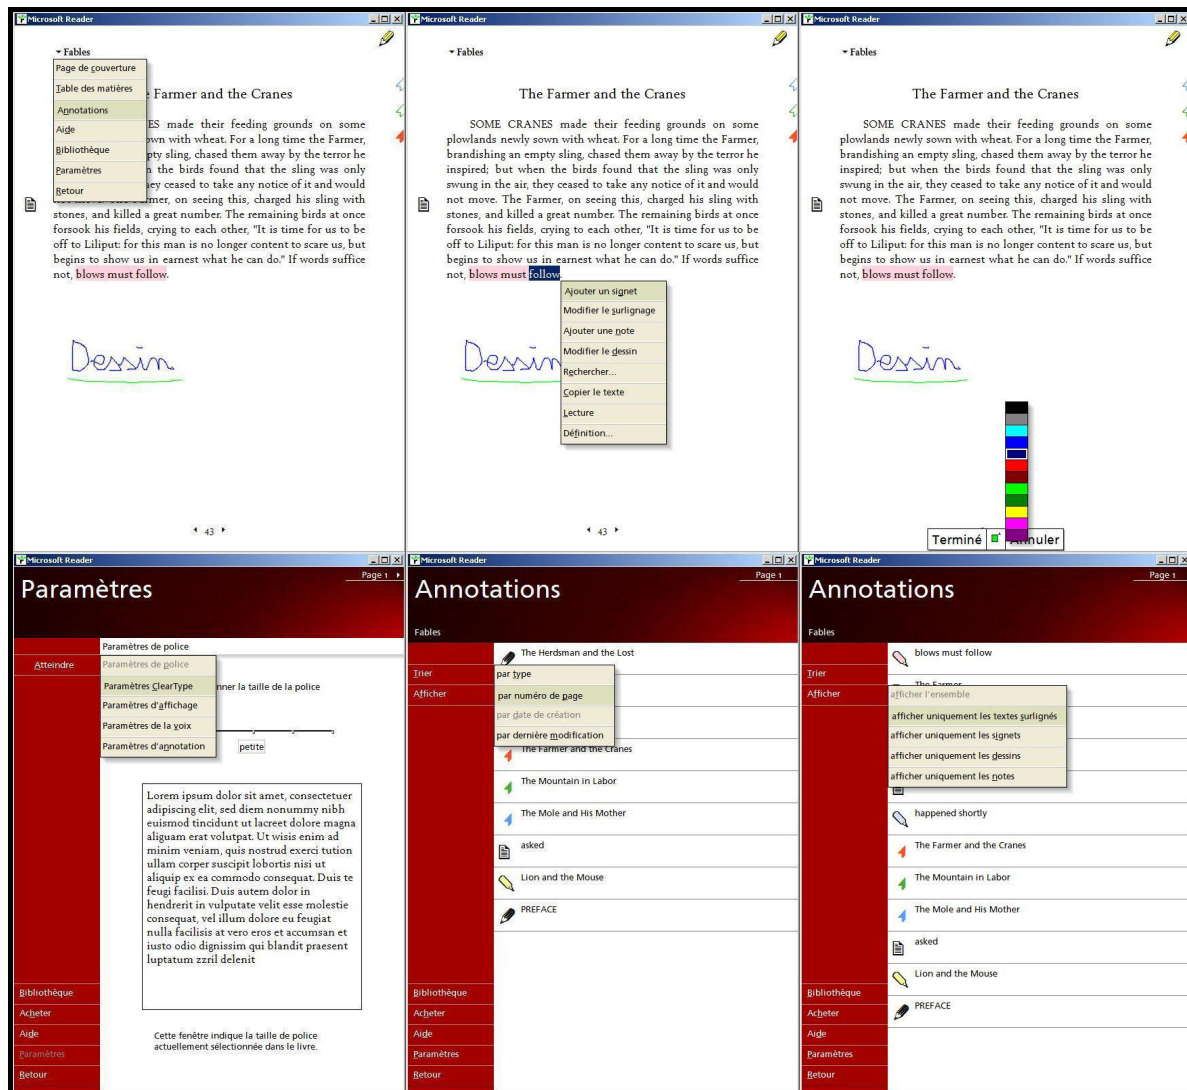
Microsoft Reader

Fables

Page de couverture
Table des matières
Annotations
Aide
Bibliothèque
Paramètres
Retour

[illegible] Farmer and the Cranes

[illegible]ES made their feeding grounds on some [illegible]wn with wheat. For a long time the Farmer, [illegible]pty sling, chased them away by the terror he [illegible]n the birds found that the sling was only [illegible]ey ceased to take any notice of it and would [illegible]mer, on seeing this, charged his sling with stones, and killed a great number. The remaining birds at once forsook his fields, crying to each other, "It is time for us to be off to Liliput: for this man is no longer content to scare us, but begins to show us in earnest what he can do." If words suffice not, blows must follow.

Dessin

43

Microsoft Reader

Fables

The Farmer and the Cranes

SOME CRANES made their feeding grounds on some plowlands newly sown with wheat. For a long time the Farmer, brandishing an empty sling, chased them away by the terror he inspired; but when the birds found that the sling was only swung in the air, they ceased to take any notice of it and would not move. The Farmer, on seeing this, charged his sling with stones, and killed a great number. The remaining birds at once forsook his fields, crying to each other, "It is time for us to be off to Liliput: for this man is no longer content to scare us, but begins to show us in earnest what he can do." If words suffice not, blows must follow.

Ajouter un signet
Modifier le surlignage
Ajouter une note
Modifier le dessin
Rechercher...
Copier le texte
Lecture
Définition...

Dessin

43

Microsoft Reader

Fables

The Farmer and the Cranes

SOME CRANES made their feeding grounds on some plowlands newly sown with wheat. For a long time the Farmer, brandishing an empty sling, chased them away by the terror he inspired; but when the birds found that the sling was only swung in the air, they ceased to take any notice of it and would not move. The Farmer, on seeing this, charged his sling with stones, and killed a great number. The remaining birds at once forsook his fields, crying to each other, "It is time for us to be off to Liliput: for this man is no longer content to scare us, but begins to show us in earnest what he can do." If words suffice not, blows must follow.

Dessin

Terminé Annuler

Microsoft Reader

Page 1

Paramètres

Paramètres de police
Atteindre
Paramètres de police
Paramètres ClearType
Paramètres d'affichage
Paramètres de la voix
Paramètres d'annotation
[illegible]nner la taille de la police
petite

Lorem ipsum dolor sit amet, consectetuer adipiscing elit, sed diem nonummy nibh euismod tincidunt ut lacreet dolore magna aliguam erat volutpat. Ut wisis enim ad minim veniam, quis nostrud exerci tution ullam corper suscipit lobortis nisi ut aliquip ex ea commodo consequat. Duis te feugi facilisi. Duis autem dolor in hendrerit in vulputate velit esse molestie consequat, vel illum dolore eu feugiat nulla facilisis at vero eros et accumsan et iusto odio dignissim qui blandit praesent luptatum zzril delenit

Cette fenêtre indique la taille de police actuellement sélectionnée dans le livre.

Bibliothèque
Acheter
Aide
Paramètres
Retour

Microsoft Reader

Page 1

Annotations

Fables

Trier
Afficher

The Herdsman and the Lost
par type
par numéro de page
par date de création
par dernière modification
The Farmer and the Cranes
The Mountain in Labor
The Mole and His Mother
asked
Lion and the Mouse
PREFACE

Bibliothèque
Acheter
Aide
Paramètres
Retour

Microsoft Reader

Page 1

Annotations

Fables

Trier
Afficher

blows must follow
The Farmer
afficher l'ensemble
afficher uniquement les textes surlignés
afficher uniquement les signets
afficher uniquement les dessins
afficher uniquement les notes
happened shortly
The Farmer and the Cranes
The Mountain in Labor
The Mole and His Mother
asked
Lion and the Mouse
PREFACE

Bibliothèque
Acheter
Aide
Paramètres
Retour